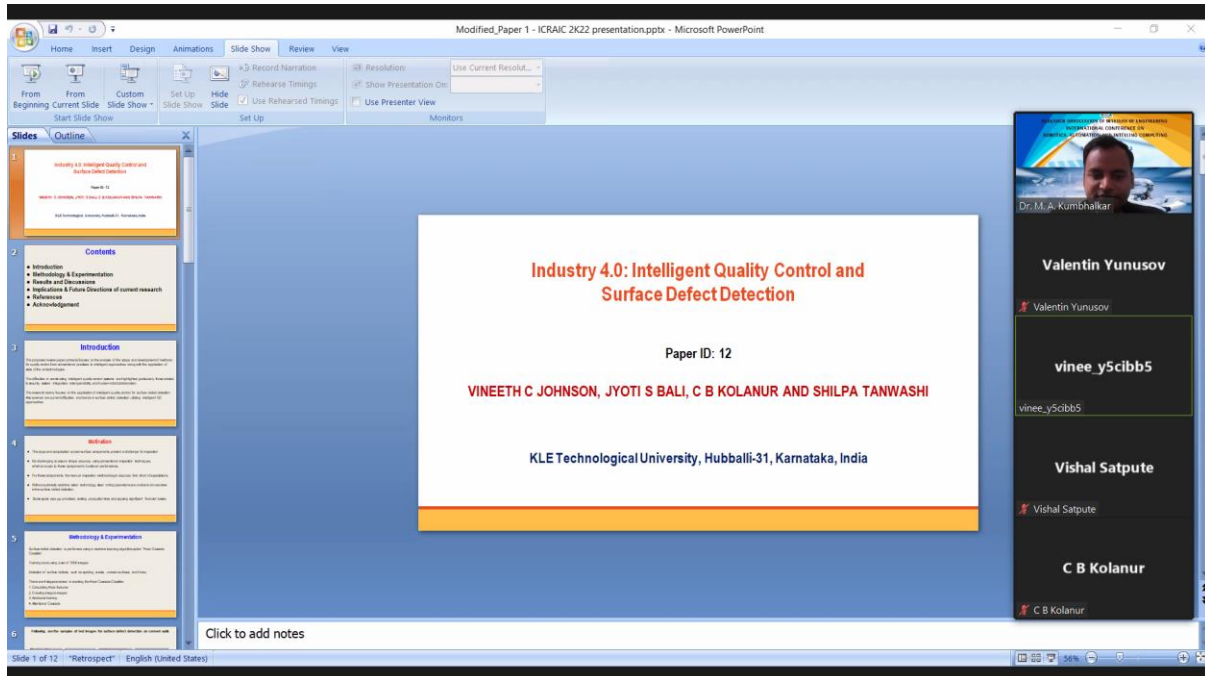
Modified_Paper 1 - ICRAIC 2K22 presentation.pptx - Microsoft PowerPoint

Home Insert Design Animations Slide Show Review View

From Beginning From Current Slide Custom Slide Show
Start Slide Show

Set Up Slide Show Hide Slide Record Narration Rehearse Timings Use Rehearsed Timings
Set Up

Resolution: Use Current Resolut... Show Presentation On: Use Presenter View
Monitors

Slides Outline

1
Industry 4.0: Intelligent Quality Control and Surface Defect Detection

2
Contents
• Introduction
• Methodology & Experimentation
• Results and Discussions
• Implications & Future Directions of current research
• References
• Acknowledgement

3
Introduction

4
Motivation

5
Methodology & Experimentation

6

Industry 4.0: Intelligent Quality Control and Surface Defect Detection

Paper ID: 12

VINEETH C JOHNSON, JYOTI S BALI, C B KOLANUR AND SHILPA TANWASHI

KLE Technological University, Hubballi-31, Karnataka, India

Click to add notes

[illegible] INTERNATIONAL CONFERENCE ON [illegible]

Dr. M. A. Kumbhalkar

Valentin Yunusov
Valentin Yunusov

vinee_y5cibb5
vinee_y5cibb5

Vishal Satpute
Vishal Satpute

C B Kolanur
C B Kolanur

Slide 1 of 12 "Retrospect" English (United States) 56%